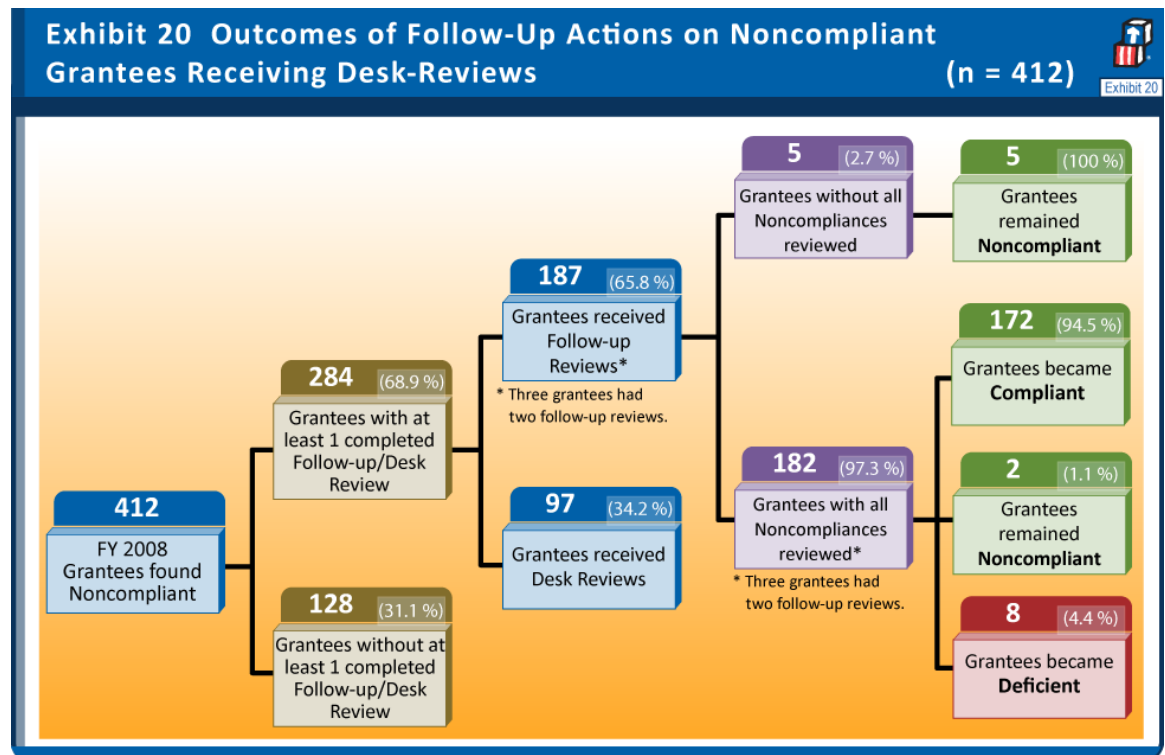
Exhibit 20 Outcomes of Follow-Up Actions on Noncompliant Grantees Receiving Desk-Reviews (n = 412)

Exhibit 20

412
FY 2008 Grantees found Noncompliant

284 (68.9 %)
Grantees with at least 1 completed Follow-up/Desk Review

128 (31.1 %)
Grantees without at least 1 completed Follow-up/Desk Review

187 (65.8 %)
Grantees received Follow-up Reviews*

* Three grantees had two follow-up reviews.

97 (34.2 %)
Grantees received Desk Reviews

5 (2.7 %)
Grantees without all Noncompliances reviewed

182 (97.3 %)
Grantees with all Noncompliances reviewed*

* Three grantees had two follow-up reviews.

5 (100 %)
Grantees remained Noncompliant

172 (94.5 %)
Grantees became Compliant

2 (1.1 %)
Grantees remained Noncompliant

8 (4.4 %)
Grantees became Deficient